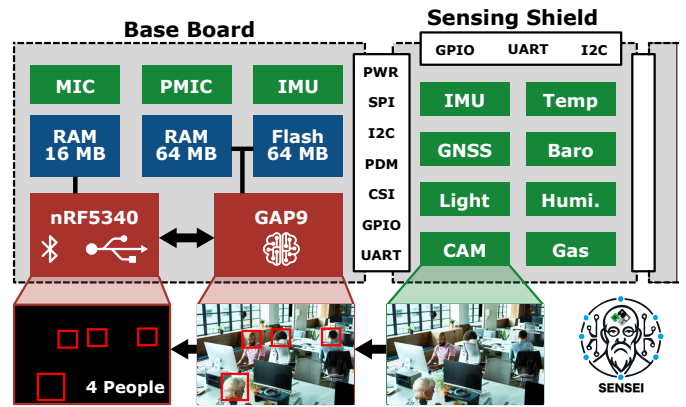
Base Board

Sensing Shield

MIC

PMIC

IMU

RAM 16 MB

RAM 64 MB

Flash 64 MB

nRF5340

GAP9

PWR

SPI

I2C

PDM

CSI

GPIO

UART

GPIO

UART

I2C

IMU

Temp

GNSS

Baro

Light

Humi.

CAM

Gas

4 People

SENSEI